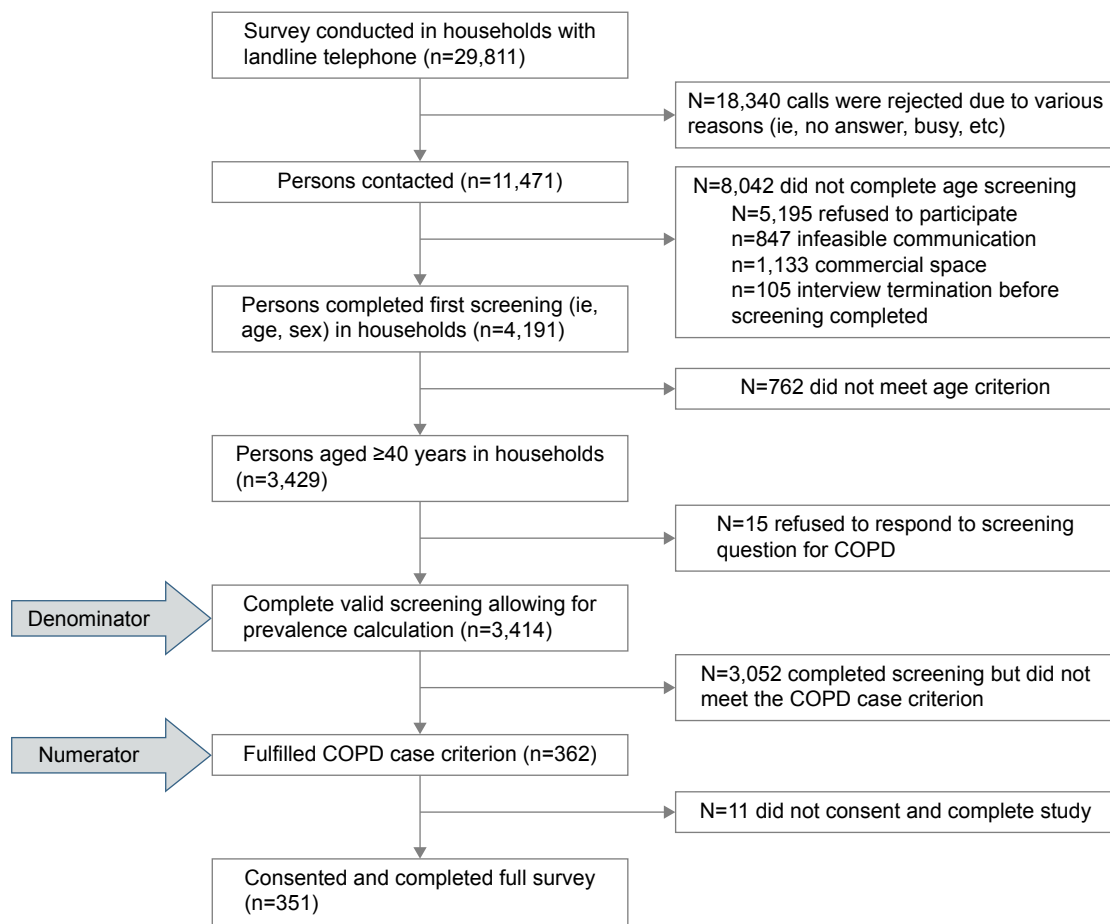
Survey conducted in households with landline telephone (n=29,811)

N=18,340 calls were rejected due to various reasons (ie, no answer, busy, etc)

Persons contacted (n=11,471)

N=8,042 did not complete age screening
N=5,195 refused to participate
n=847 infeasible communication
n=1,133 commercial space
n=105 interview termination before screening completed

Persons completed first screening (ie, age, sex) in households (n=4,191)

N=762 did not meet age criterion

Persons aged ≥40 years in households (n=3,429)

N=15 refused to respond to screening question for COPD

Denominator

Complete valid screening allowing for prevalence calculation (n=3,414)

N=3,052 completed screening but did not meet the COPD case criterion

Numerator

Fulfilled COPD case criterion (n=362)

N=11 did not consent and complete study

Consented and completed full survey (n=351)